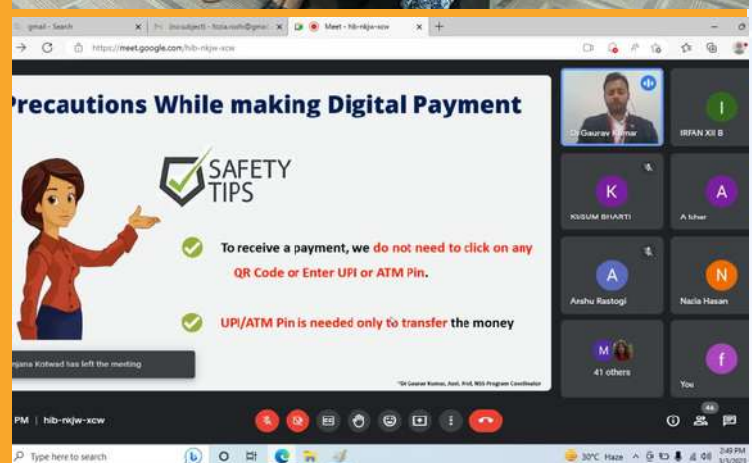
gmail - Search
(no subject) - fozia.nosh@gmail
Meet - hib-rkjw-xcw
https://meet.google.com/hib-rkjw-xcw

Precautions While making Digital Payment

SAFETY TIPS

To receive a payment, we do not need to click on any QR Code or Enter UPI or ATM Pin.

UPI/ATM Pin is needed only to transfer the money

*Dr Gaurav Kumar, Asst. Prof, NSS Program Coordinator

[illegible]jana Kotwad has left the meeting

Dr Gaurav Kumar
I
IRFAN XII B
K
KUSUM BHARTI
A
A Ishar
A
Anshu Rastogi
N
Nazia Hasan
M
41 others
f
You

PM | hib-rkjw-xcw

Type here to search
30°C Haze
2:49 PM